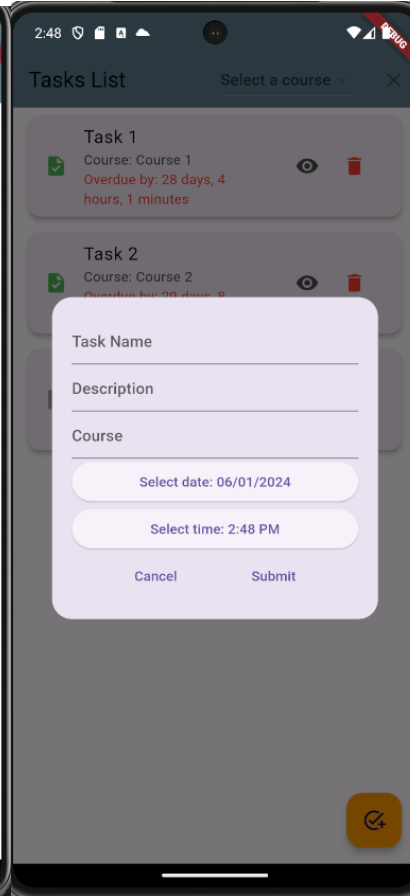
2:48

DEBUG

Tasks List

Select a course

Task 1
Course: Course 1
Overdue by: 28 days, 4 hours, 1 minutes

Task 2
Course: Course 2
Overdue by: 29 days, 8

Task Name

Description

Course

Select date: 06/01/2024

Select time: 2:48 PM

Cancel

Submit